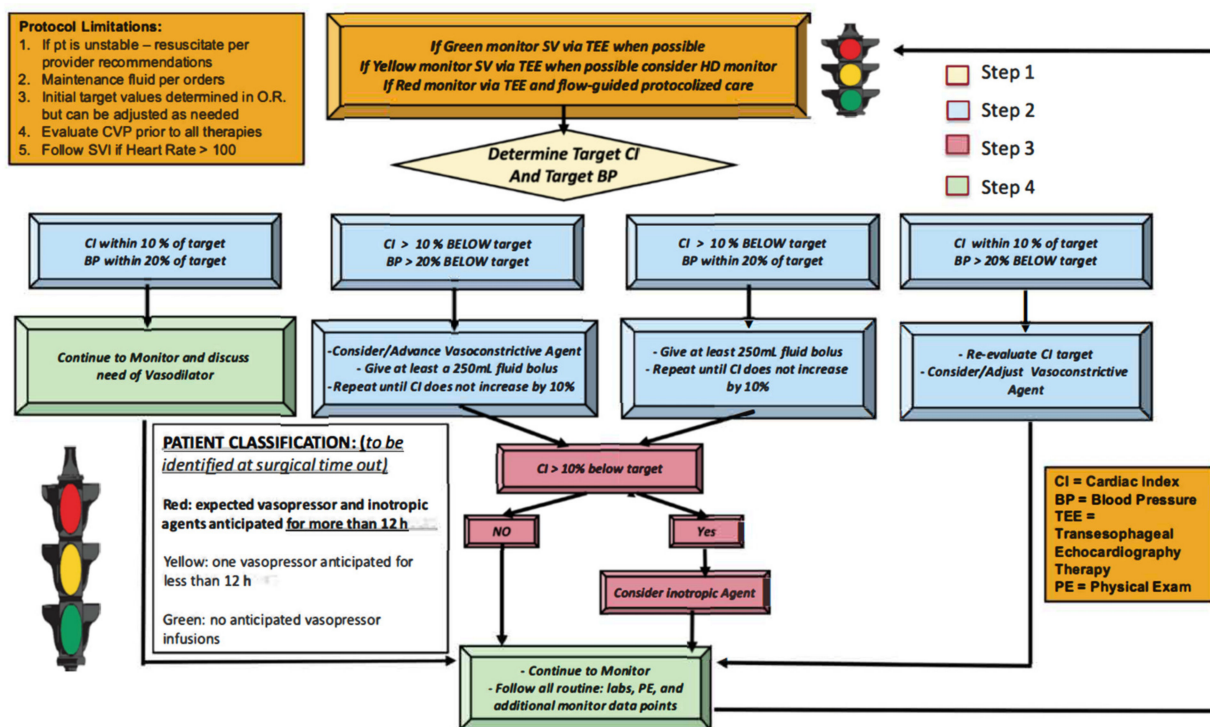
Protocol Limitations:
1. If pt is unstable – resuscitate per provider recommendations
2. Maintenance fluid per orders
3. Initial target values determined in O.R. but can be adjusted as needed
4. Evaluate CVP prior to all therapies
5. Follow SVI if Heart Rate > 100

If Green monitor SV via TEE when possible
If Yellow monitor SV via TEE when possible consider HD monitor
If Red monitor via TEE and flow-guided protocolized care

Step 1
Step 2
Step 3
Step 4

Determine Target CI And Target BP

CI within 10 % of target
BP within 20% of target

CI > 10 % BELOW target
BP > 20% BELOW target

CI > 10 % BELOW target
BP within 20% of target

CI within 10 % of target
BP > 20% BELOW target

Continue to Monitor and discuss need of Vasodilator

-Consider/Advance Vasoconstrictive Agent
- Give at least a 250mL fluid bolus
- Repeat until CI does not increase by 10%

- Give at least 250mL fluid bolus
- Repeat until CI does not increase by 10%

- Re-evaluate CI target
- Consider/Adjust Vasoconstrictive Agent

PATIENT CLASSIFICATION: (to be identified at surgical time out)

Red: expected vasopressor and inotropic agents anticipated for more than 12 h

Yellow: one vasopressor anticipated for less than 12 h

Green: no anticipated vasopressor infusions

CI > 10% below target

NO

Yes

Consider Inotropic Agent

CI = Cardiac Index
BP = Blood Pressure
TEE = Transesophageal Echocardiography Therapy
PE = Physical Exam

- Continue to Monitor
- Follow all routine: labs, PE, and additional monitor data points